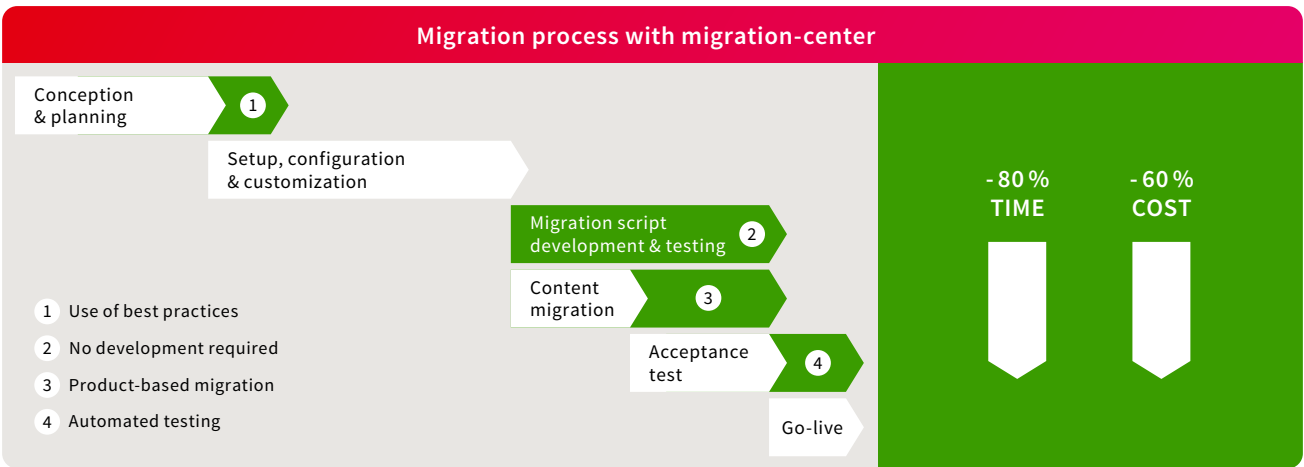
Migration process with migration-center

Conception & planning 1

Setup, configuration & customization

Migration script development & testing 2

Content migration 3

Acceptance test 4

Go-live

1 Use of best practices

2 No development required

3 Product-based migration

4 Automated testing

- 80 % TIME

- 60 % COST